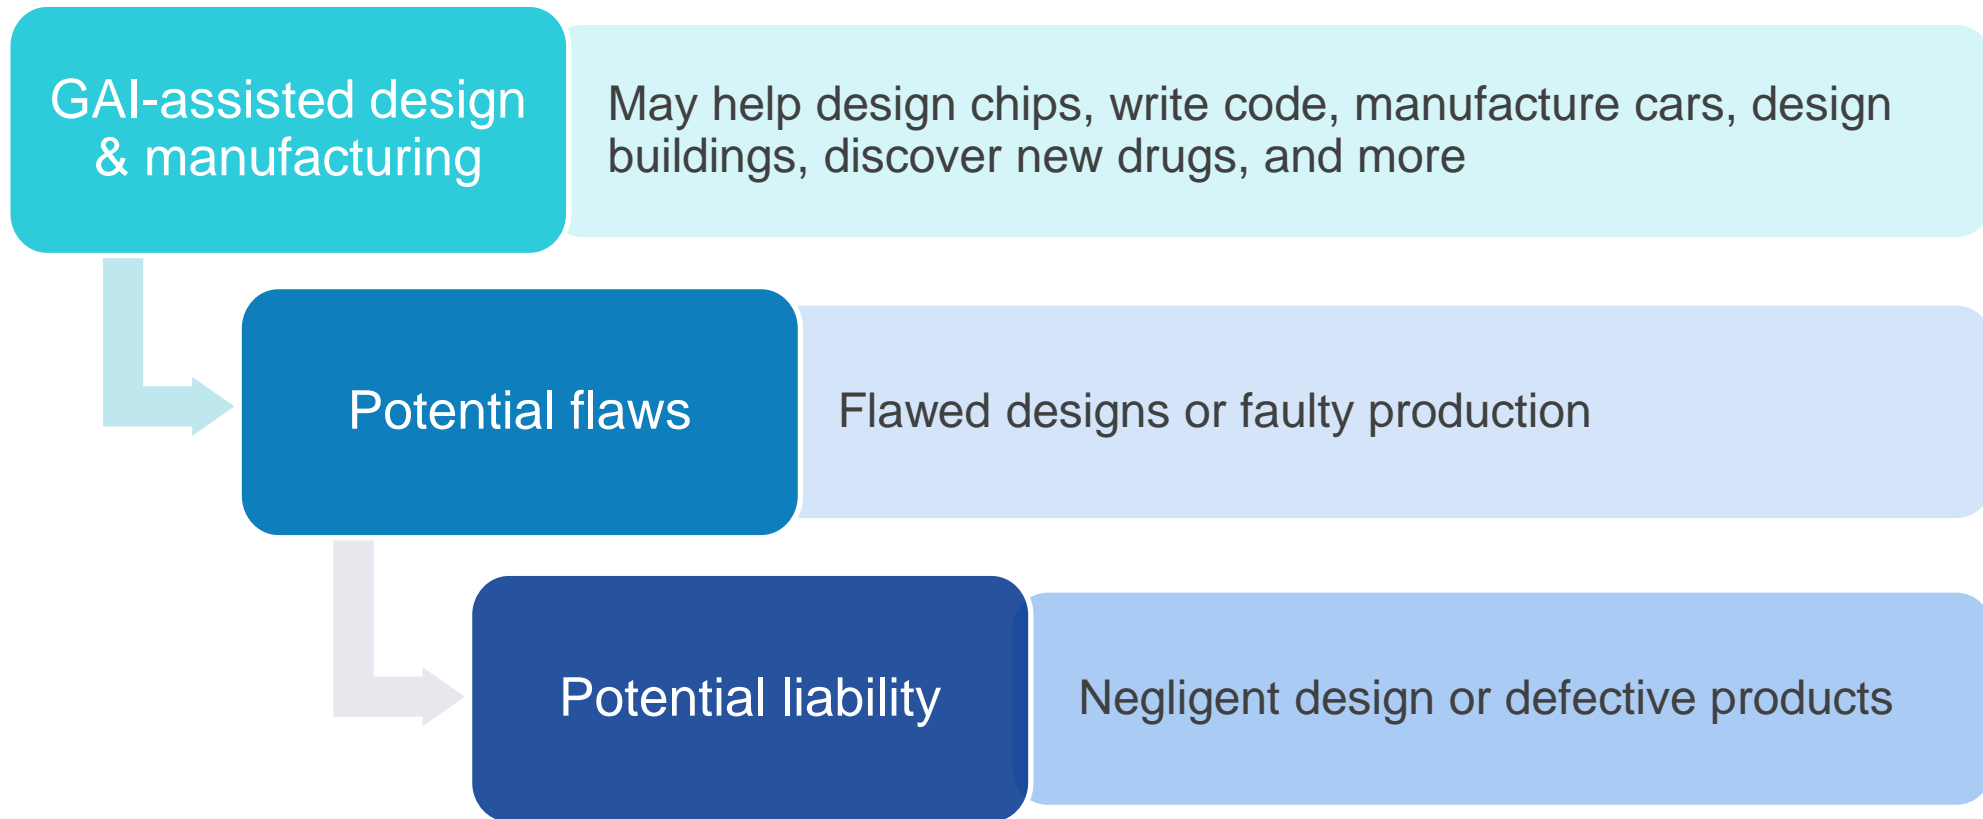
GAI-assisted design & manufacturing

May help design chips, write code, manufacture cars, design buildings, discover new drugs, and more

Potential flaws

Flawed designs or faulty production

Potential liability

Negligent design or defective products